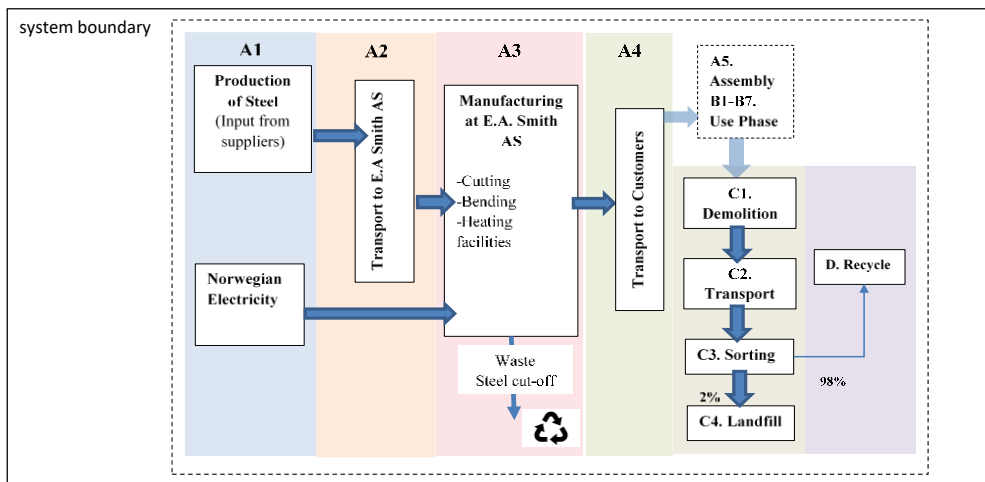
system boundary

A1

Production of Steel (Input from suppliers)

Norwegian Electricity

A2

Transport to E.A Smith AS

A3

Manufacturing at E.A. Smith AS

-Cutting
-Bending
-Heating facilities

Waste
Steel cut-off

A4

Transport to Customers

A5. Assembly
B1-B7. Use Phase

C1. Demolition

C2. Transport

C3. Sorting

2%

C4. Landfill

D. Recycle

98%